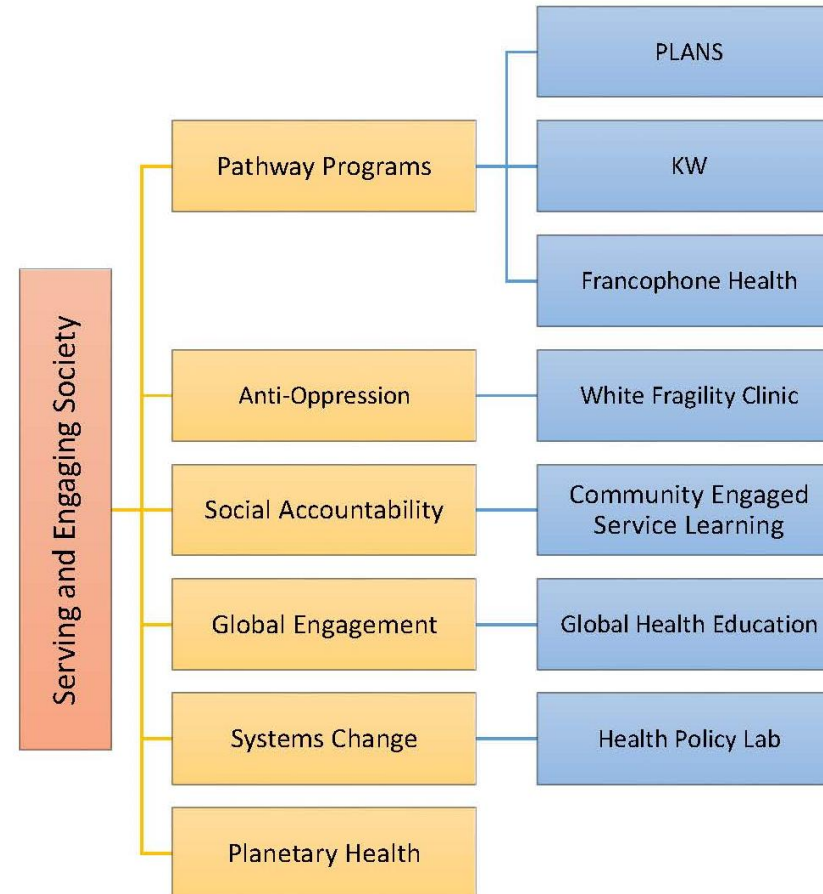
Serving and Engaging Society

Pathway Programs

PLANS

KW

Francophone Health

Anti-Oppression

White Fragility Clinic

Social Accountability

Community Engaged Service Learning

Global Engagement

Global Health Education

Systems Change

Health Policy Lab

Planetary Health